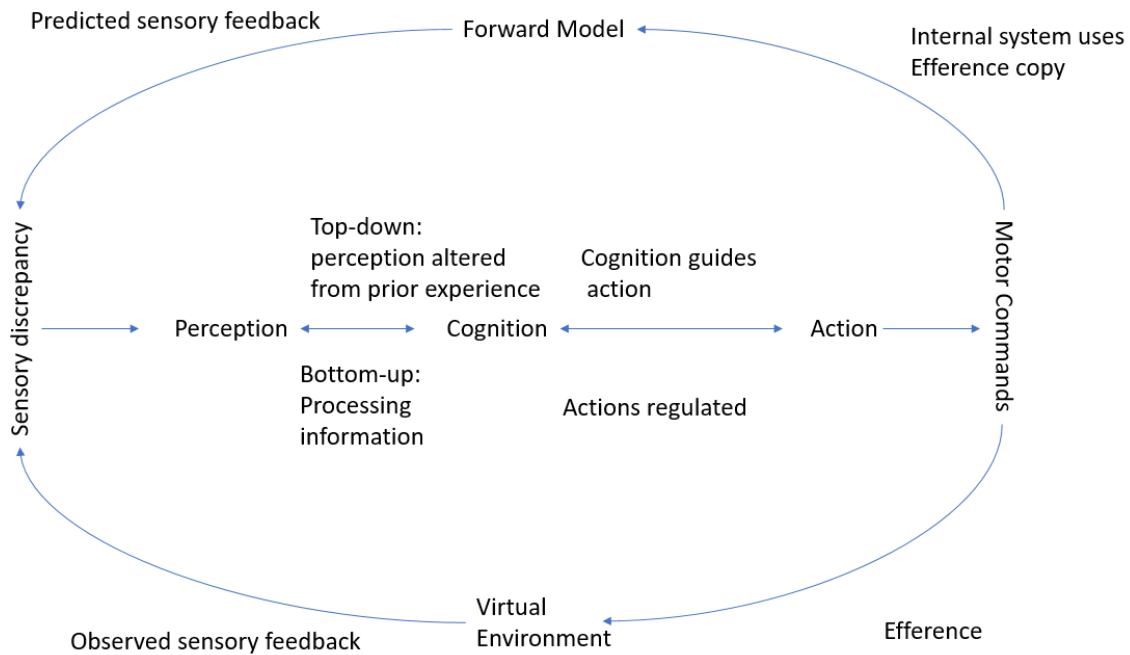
Predicted sensory feedback

Forward Model

Internal system uses Efference copy

Sensory discrepancy

Top-down: perception altered from prior experience

Cognition guides action

Motor Commands

Perception

Cognition

Action

Bottom-up: Processing information

Actions regulated

Virtual Environment

Observed sensory feedback

Efference